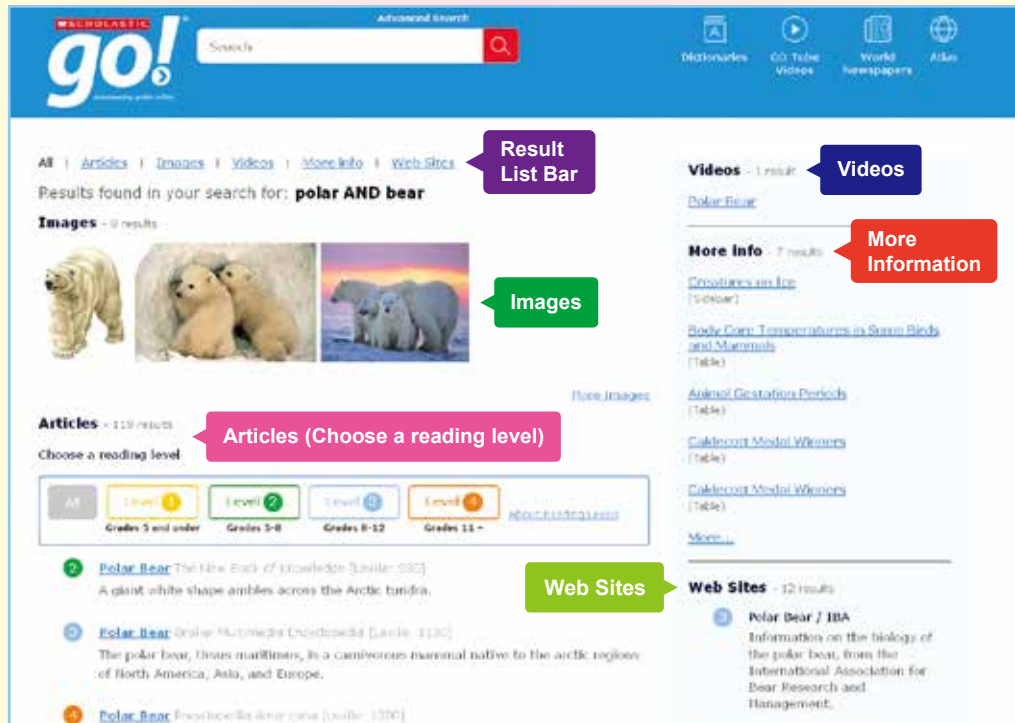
SCHOLASTIC go!

Advanced Search

Search

Dictionaries | GO Tube Videos | World Newspapers | Atlas

All | Articles | Images | Videos | More Info | Web Sites

Result List Bar

Results found in your search for: polar AND bear

Images - 9 results

Images

More Images

Articles - 119 results

Articles (Choose a reading level)

Choose a reading level

All | Level 1 Grades 5 and under | Level 2 Grades 5-8 | Level 3 Grades 8-12 | Level 4 Grades 11 + | About Reading Levels

Polar Bear The New Book of Knowledge [Lexile: 930]
A giant white shape ambles across the Arctic tundra.

Polar Bear Grolier Multimedia Encyclopedia [Lexile: 1130]
The polar bear, Ursus maritimus, is a carnivorous mammal native to the arctic regions of North America, Asia, and Europe.

Polar Bear Encyclopedia Americana [Lexile: 1300]

Videos - 1 result

Videos

Polar Bear

More Info - 7 results

More Information

Creatures on Ice
[Sidebar]

Body Core Temperatures in Some Birds and Mammals
[Table]

Animal Gestation Periods
[Table]

Caldecott Medal Winners
[Table]

Caldecott Medal Winners
[Table]

More...

Web Sites

Web Sites - 12 results

Polar Bear / IBA
Information on the biology of the polar bear, from the International Association for Bear Research and Management.